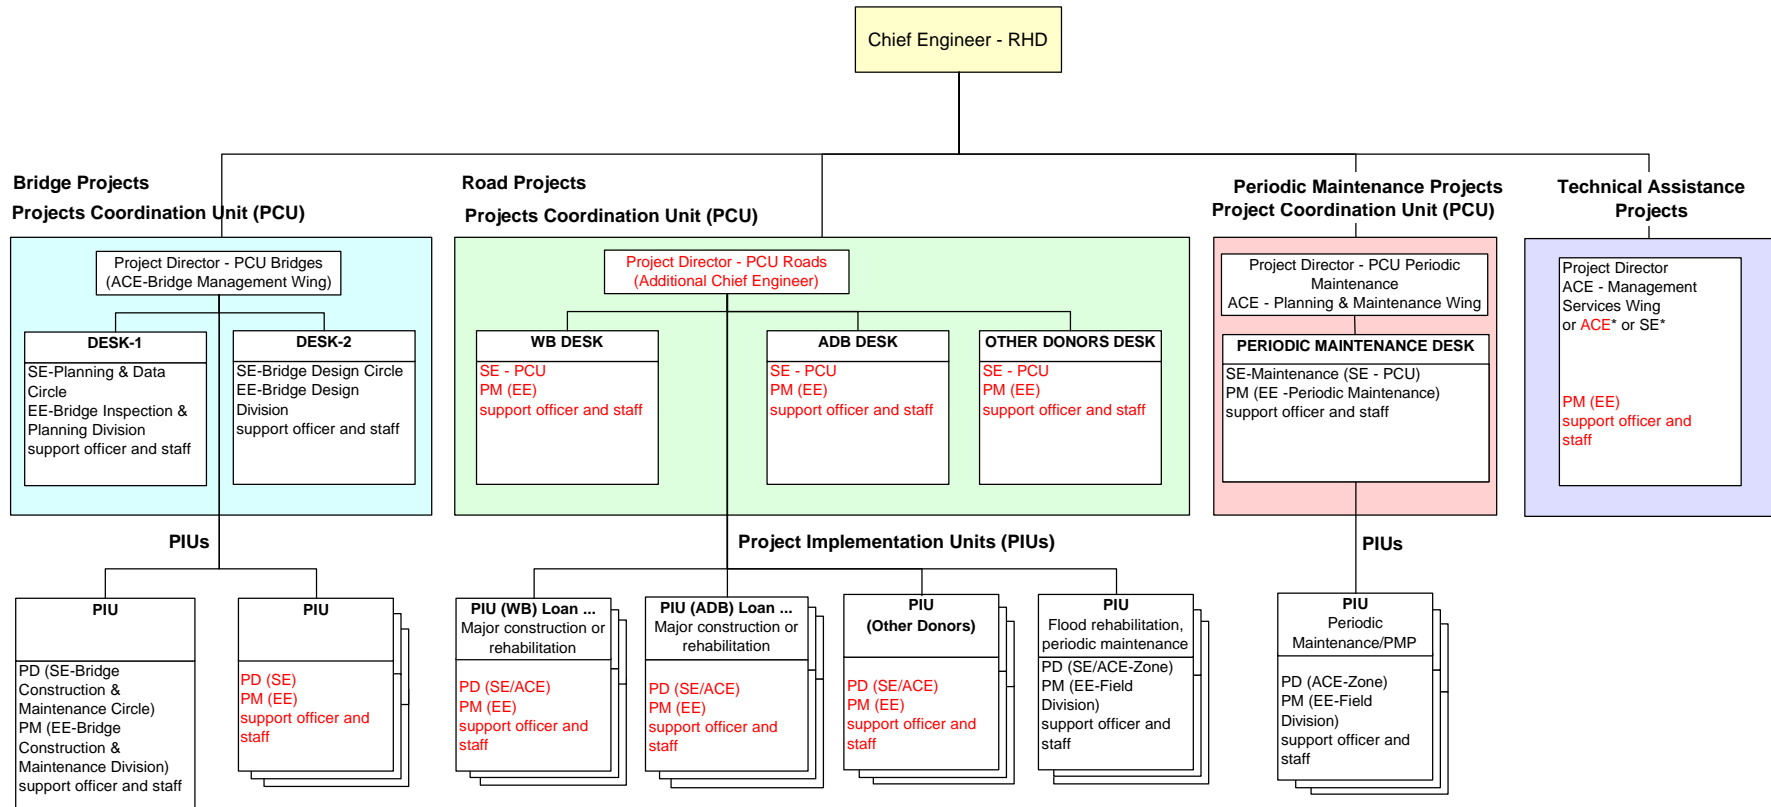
Chief Engineer - RHD

Bridge Projects
Projects Coordination Unit (PCU)

Project Director - PCU Bridges
(ACE-Bridge Management Wing)

DESK-1
SE-Planning & Data Circle
EE-Bridge Inspection & Planning Division
support officer and staff

DESK-2
SE-Bridge Design Circle
EE-Bridge Design Division
support officer and staff

Road Projects
Projects Coordination Unit (PCU)

Project Director - PCU Roads
(Additional Chief Engineer)

WB DESK
SE - PCU
PM (EE)
support officer and staff

ADB DESK
SE - PCU
PM (EE)
support officer and staff

OTHER DONORS DESK
SE - PCU
PM (EE)
support officer and staff

Periodic Maintenance Projects
Project Coordination Unit (PCU)

Project Director - PCU Periodic Maintenance
ACE - Planning & Maintenance Wing

PERIODIC MAINTENANCE DESK
SE-Maintenance (SE - PCU)
PM (EE -Periodic Maintenance)
support officer and staff

Technical Assistance Projects

Project Director
ACE - Management Services Wing
or ACE* or SE*

PM (EE)
support officer and staff

PIUs

Project Implementation Units (PIUs)

PIUs

PIU
PD (SE-Bridge Construction & Maintenance Circle)
PM (EE-Bridge Construction & Maintenance Division)
support officer and staff

PIU
PD (SE)
PM (EE)
support officer and staff

PIU (WB) Loan ...
Major construction or rehabilitation
PD (SE/ACE)
PM (EE)
support officer and staff

PIU (ADB) Loan ...
Major construction or rehabilitation
PD (SE/ACE)
PM (EE)
support officer and staff

PIU
(Other Donors)
PD (SE/ACE)
PM (EE)
support officer and staff

PIU
Flood rehabilitation, periodic maintenance
PD (SE/ACE-Zone)
PM (EE-Field Division)
support officer and staff

PIU
Periodic Maintenance/PMP
PD (ACE-Zone)
PM (EE-Field Division)
support officer and staff